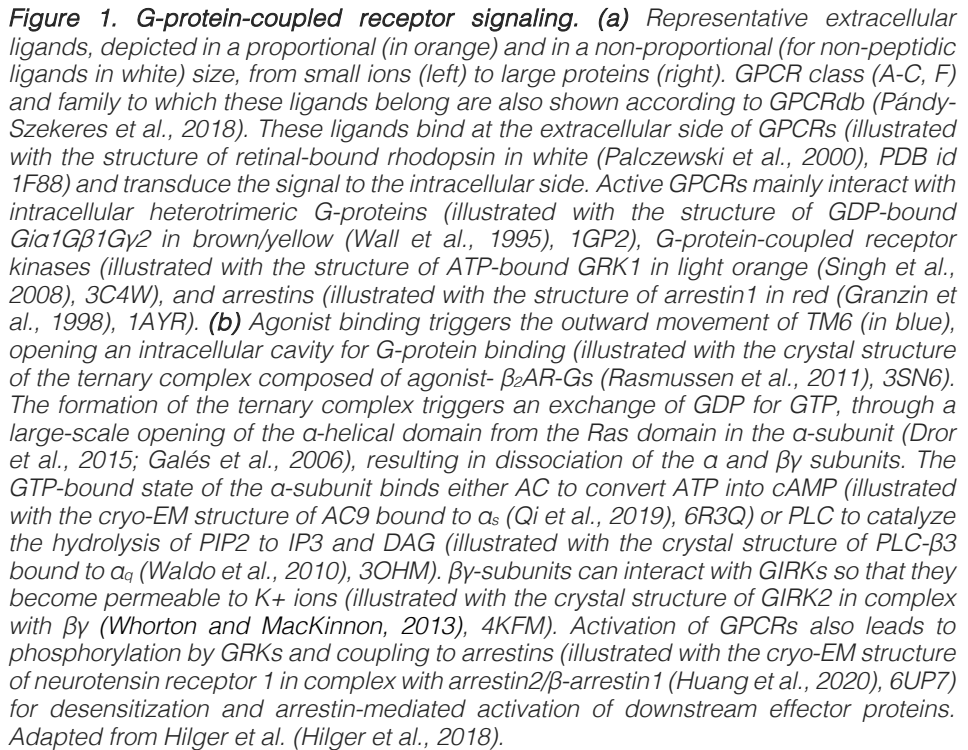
Figure 1. G-protein-coupled receptor signaling. (a) Representative extracellular ligands, depicted in a proportional (in orange) and in a non-proportional (for non-peptidic ligands in white) size, from small ions (left) to large proteins (right). GPCR class (A-C, F) and family to which these ligands belong are also shown according to GPCRdb (Pándy-Szekeres et al., 2018). These ligands bind at the extracellular side of GPCRs (illustrated with the structure of retinal-bound rhodopsin in white (Palczewski et al., 2000), PDB id 1F88) and transduce the signal to the intracellular side. Active GPCRs mainly interact with intracellular heterotrimeric G-proteins (illustrated with the structure of GDP-bound Giα1Gβ1Gγ2 in brown/yellow (Wall et al., 1995), 1GP2), G-protein-coupled receptor kinases (illustrated with the structure of ATP-bound GRK1 in light orange (Singh et al., 2008), 3C4W), and arrestins (illustrated with the structure of arrestin1 in red (Granzin et al., 1998), 1AYR). (b) Agonist binding triggers the outward movement of TM6 (in blue), opening an intracellular cavity for G-protein binding (illustrated with the crystal structure of the ternary complex composed of agonist- $\beta_2$AR-Gs (Rasmussen et al., 2011), 3SN6). The formation of the ternary complex triggers an exchange of GDP for GTP, through a large-scale opening of the α-helical domain from the Ras domain in the α-subunit (Dror et al., 2015; Galés et al., 2006), resulting in dissociation of the α and βγ subunits. The GTP-bound state of the α-subunit binds either AC to convert ATP into cAMP (illustrated with the cryo-EM structure of AC9 bound to $\alpha_s$ (Qi et al., 2019), 6R3Q) or PLC to catalyze the hydrolysis of PIP2 to IP3 and DAG (illustrated with the crystal structure of PLC-β3 bound to $\alpha_q$ (Waldo et al., 2010), 3OHM). βγ-subunits can interact with GIRKs so that they become permeable to K+ ions (illustrated with the crystal structure of GIRK2 in complex with βγ (Whorton and MacKinnon, 2013), 4KFM). Activation of GPCRs also leads to phosphorylation by GRKs and coupling to arrestins (illustrated with the cryo-EM structure of neurotensin receptor 1 in complex with arrestin2/β-arrestin1 (Huang et al., 2020), 6UP7) for desensitization and arrestin-mediated activation of downstream effector proteins. Adapted from Hilger et al. (Hilger et al., 2018).